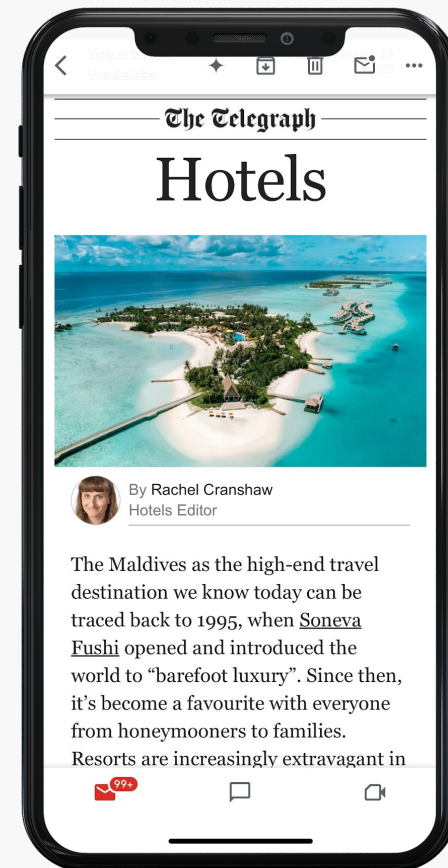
The Telegraph

Hotels

By Rachel Cranshaw
Hotels Editor

The Maldives as the high-end travel destination we know today can be traced back to 1995, when Soneva Fushi opened and introduced the world to "barefoot luxury". Since then, it's become a favourite with everyone from honeymooners to families. Resorts are increasingly extravagant in

99+